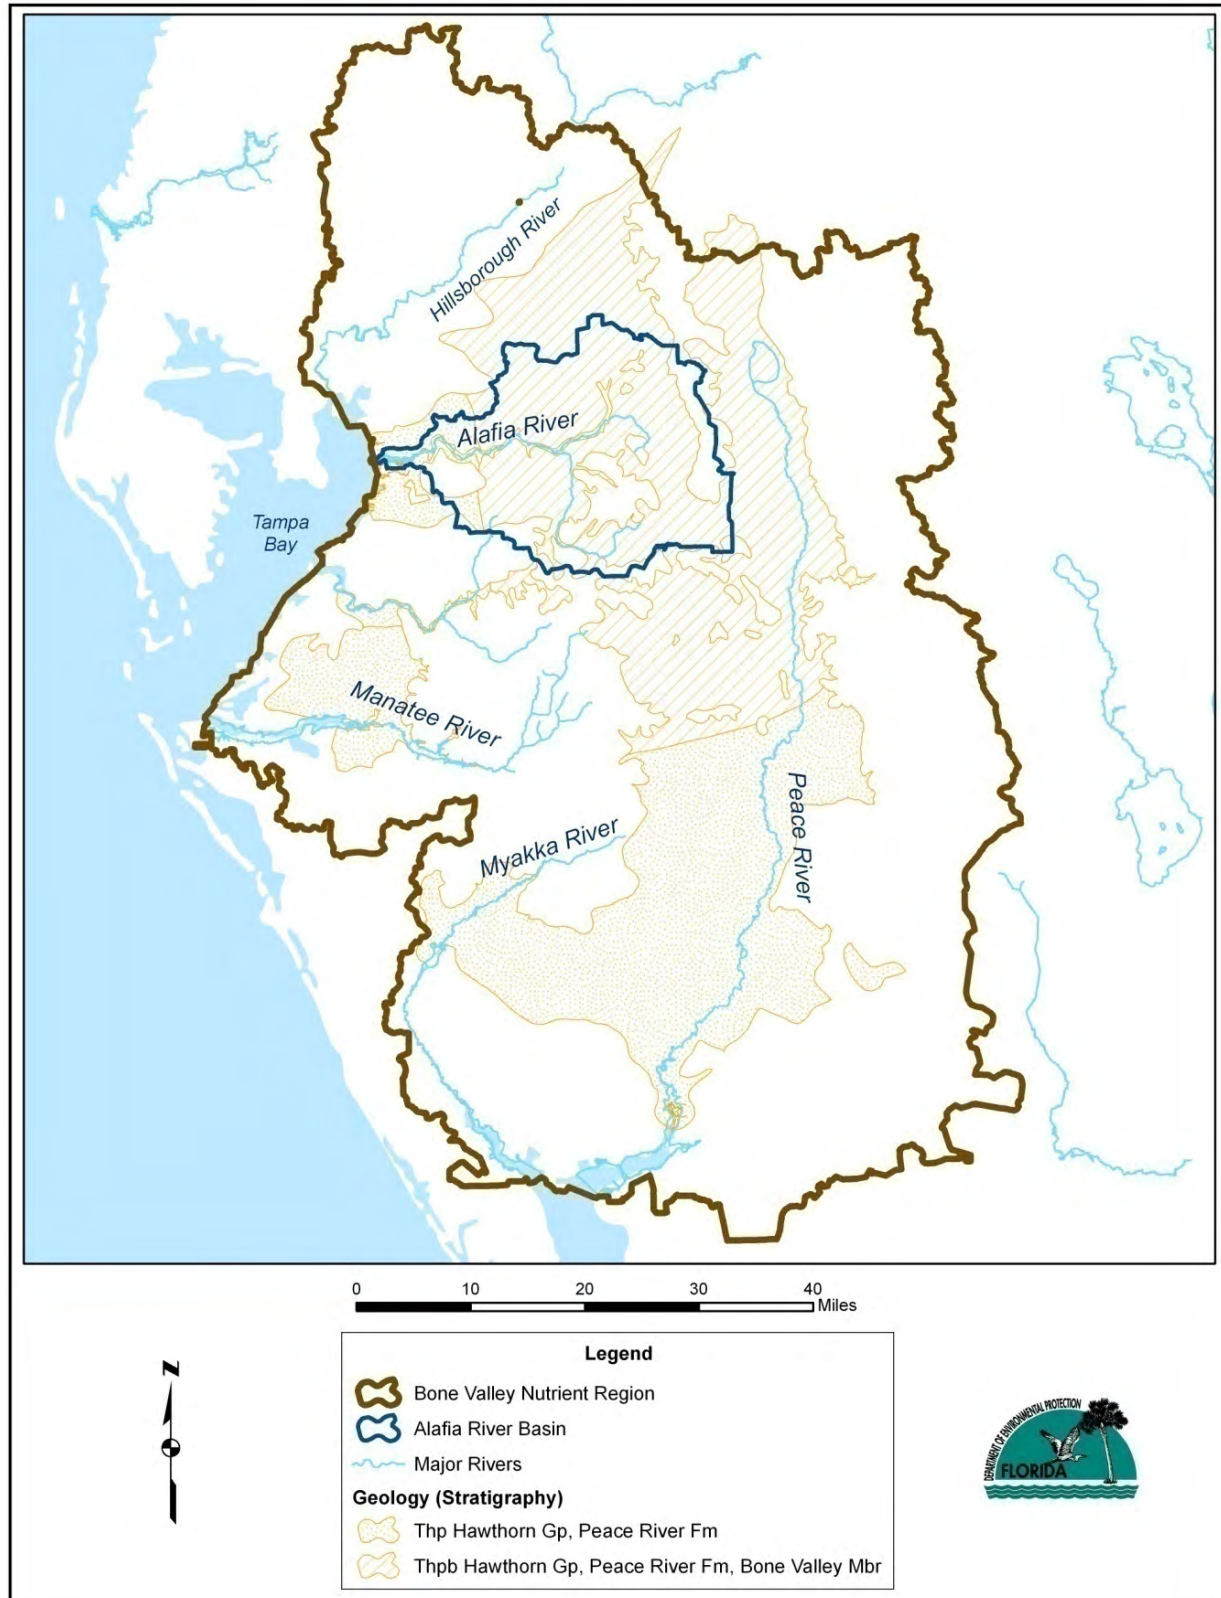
Hillsborough River

Alafia River

Tampa Bay

Manatee River

Myakka River

Peace River

0 10 20 30 40 Miles

Legend

Bone Valley Nutrient Region

Alafia River Basin

Major Rivers

Geology (Stratigraphy)

Thp Hawthorn Gp, Peace River Fm

Thpb Hawthorn Gp, Peace River Fm, Bone Valley Mbr

N

DEPARTMENT OF ENVIRONMENTAL PROTECTION

FLORIDA